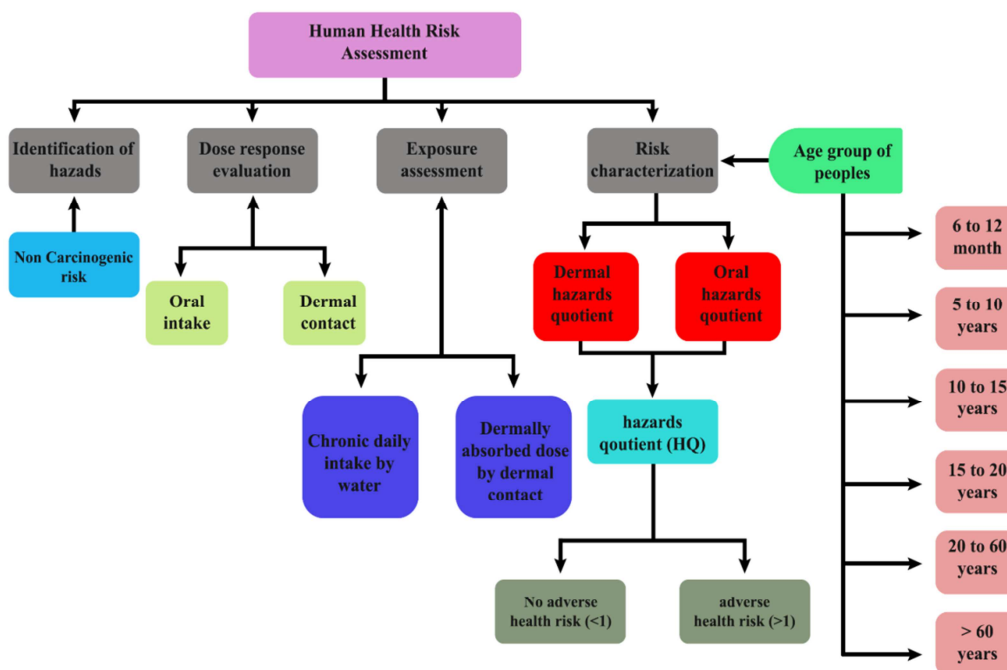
Human Health Risk Assessment

Identification of hazards

Dose response evaluation

Exposure assessment

Risk characterization

Age group of peoples

Non Carcinogenic risk

Oral intake

Dermal contact

Dermal hazards quotient

Oral hazards qoutient

hazards qoutient (HQ)

Chronic daily intake by water

Dermally absorbed dose by dermal contact

No adverse health risk (<1)

adverse health risk (>1)

6 to 12 month

5 to 10 years

10 to 15 years

15 to 20 years

20 to 60 years

> 60 years